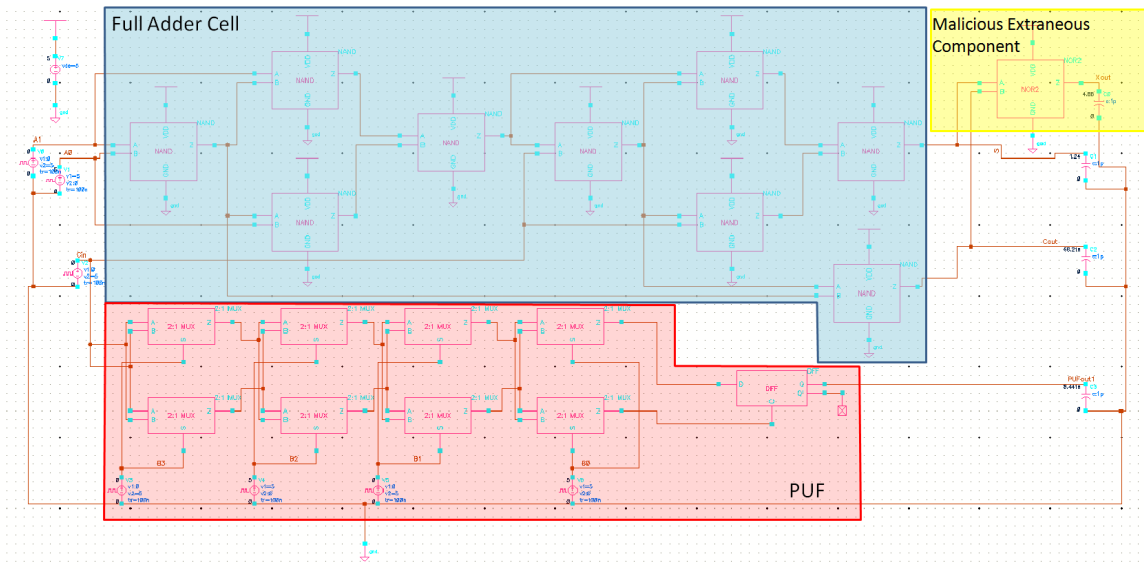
Full Adder Cell

Malicious Extraneous Component

NAND
NAND
NAND
NAND
NAND
NAND
NAND
NAND
NAND

NOR2

Xout

Cout

S

A1
A0
Cin

2:1 MUX
2:1 MUX
2:1 MUX
2:1 MUX
2:1 MUX
2:1 MUX
2:1 MUX
2:1 MUX

DFF

PUFout1

B3
B2
B1
B0

PUF